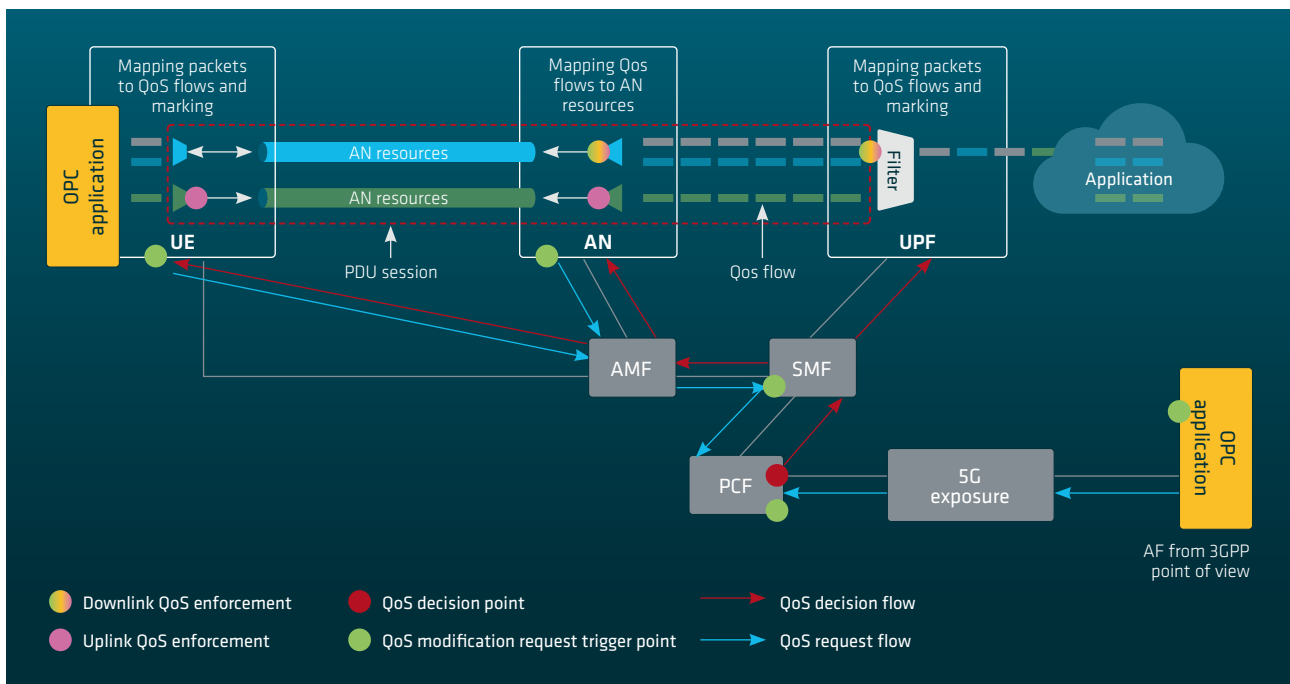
Mapping packets to QoS flows and marking

Mapping Qos flows to AN resources

Mapping packets to QoS flows and marking

OPC application

AN resources

AN resources

Filter

Application

UE

AN

UPF

PDU session

Qos flow

AMF

SMF

PCF

5G exposure

OPC application

AF from 3GPP point of view

Downlink QoS enforcement

Uplink QoS enforcement

QoS decision point

QoS modification request trigger point

QoS decision flow

QoS request flow